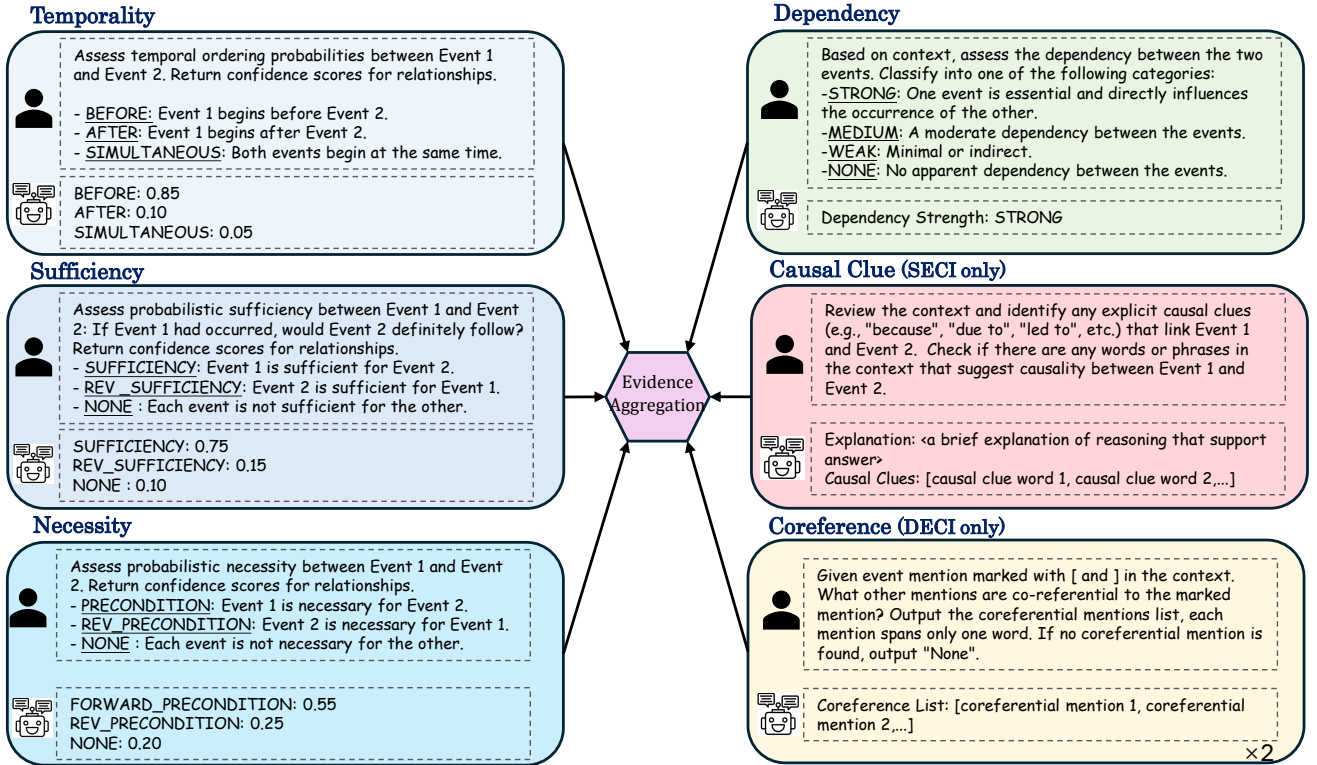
Temporality

Assess temporal ordering probabilities between Event 1 and Event 2. Return confidence scores for relationships.

- BEFORE: Event 1 begins before Event 2.
- AFTER: Event 1 begins after Event 2.
- SIMULTANEOUS: Both events begin at the same time.

BEFORE: 0.85
AFTER: 0.10
SIMULTANEOUS: 0.05

Sufficiency

Assess probabilistic sufficiency between Event 1 and Event 2: If Event 1 had occurred, would Event 2 definitely follow? Return confidence scores for relationships.
- SUFFICIENCY: Event 1 is sufficient for Event 2.
- REV _SUFFICIENCY: Event 2 is sufficient for Event 1.
- NONE : Each event is not sufficient for the other.

SUFFICIENCY: 0.75
REV_SUFFICIENCY: 0.15
NONE : 0.10

Necessity

Assess probabilistic necessity between Event 1 and Event 2. Return confidence scores for relationships.
- PRECONDITION: Event 1 is necessary for Event 2.
- REV_PRECONDITION: Event 2 is necessary for Event 1.
- NONE : Each event is not necessary for the other.

FORWARD_PRECONDITION: 0.55
REV_PRECONDITION: 0.25
NONE: 0.20

Evidence Aggregation

Dependency

Based on context, assess the dependency between the two events. Classify into one of the following categories:
-STRONG: One event is essential and directly influences the occurrence of the other.
-MEDIUM: A moderate dependency between the events.
-WEAK: Minimal or indirect.
-NONE: No apparent dependency between the events.

Dependency Strength: STRONG

Causal Clue (SECI only)

Review the context and identify any explicit causal clues (e.g., "because", "due to", "led to", etc.) that link Event 1 and Event 2. Check if there are any words or phrases in the context that suggest causality between Event 1 and Event 2.

Explanation: <a brief explanation of reasoning that support answer>
Causal Clues: [causal clue word 1, causal clue word 2,...]

Coreference (DECI only)

Given event mention marked with [ and ] in the context. What other mentions are co-referential to the marked mention? Output the coreferential mentions list, each mention spans only one word. If no coreferential mention is found, output "None".

Coreference List: [coreferential mention 1, coreferential mention 2,...]

×2